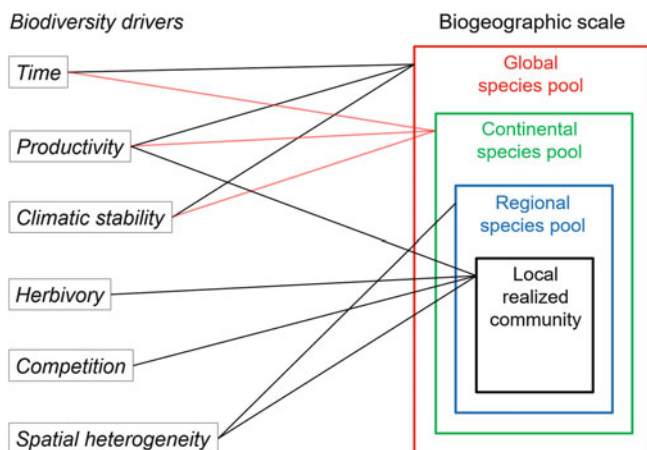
Biodiversity drivers

Biogeographic scale

Time

Productivity

Climatic stability

Herbivory

Competition

Spatial heterogeneity

Global species pool

Continental species pool

Regional species pool

Local realized community